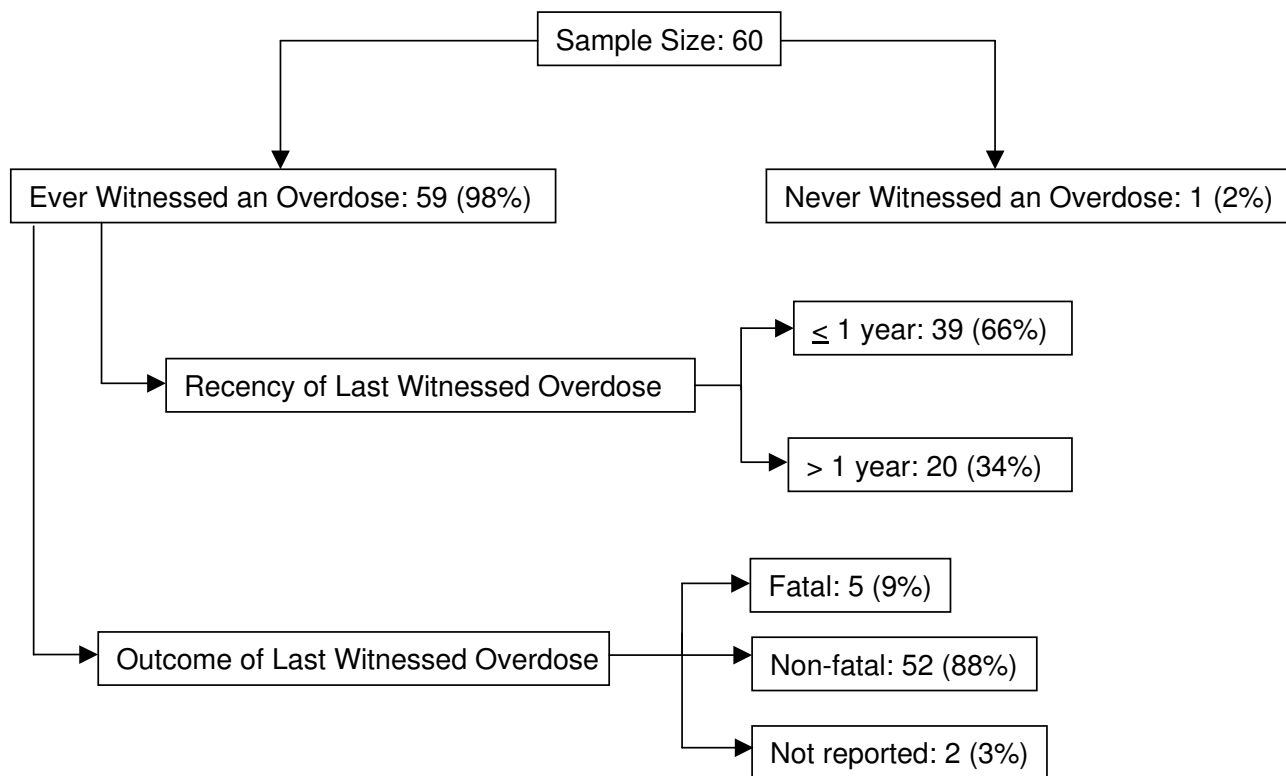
Sample Size: 60

Ever Witnessed an Overdose: 59 (98%)

Never Witnessed an Overdose: 1 (2%)

Recency of Last Witnessed Overdose

$\leq$ 1 year: 39 (66%)

> 1 year: 20 (34%)

Outcome of Last Witnessed Overdose

Fatal: 5 (9%)

Non-fatal: 52 (88%)

Not reported: 2 (3%)